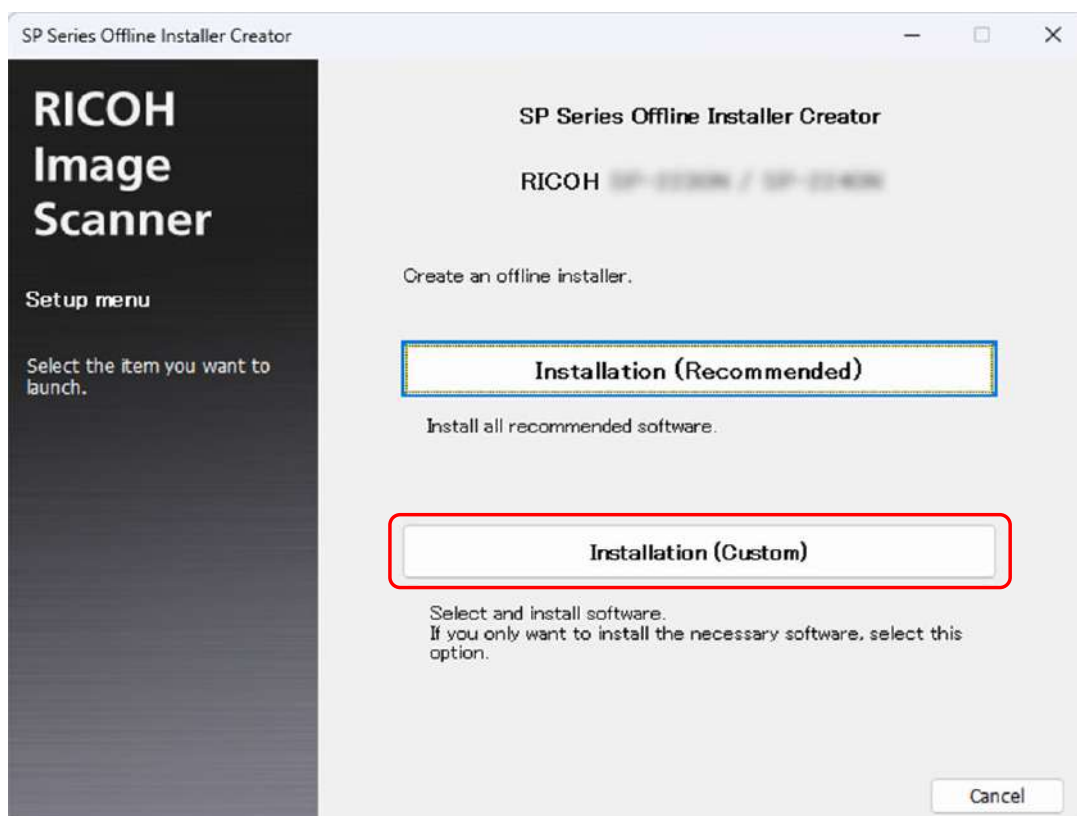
SP Series Offline Installer Creator

RICOH Image Scanner

Setup menu

Select the item you want to launch.

SP Series Offline Installer Creator

RICOH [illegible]

Create an offline installer.

Installation (Recommended)

Install all recommended software.

Installation (Custom)

Select and install software.
If you only want to install the necessary software, select this option.

Cancel